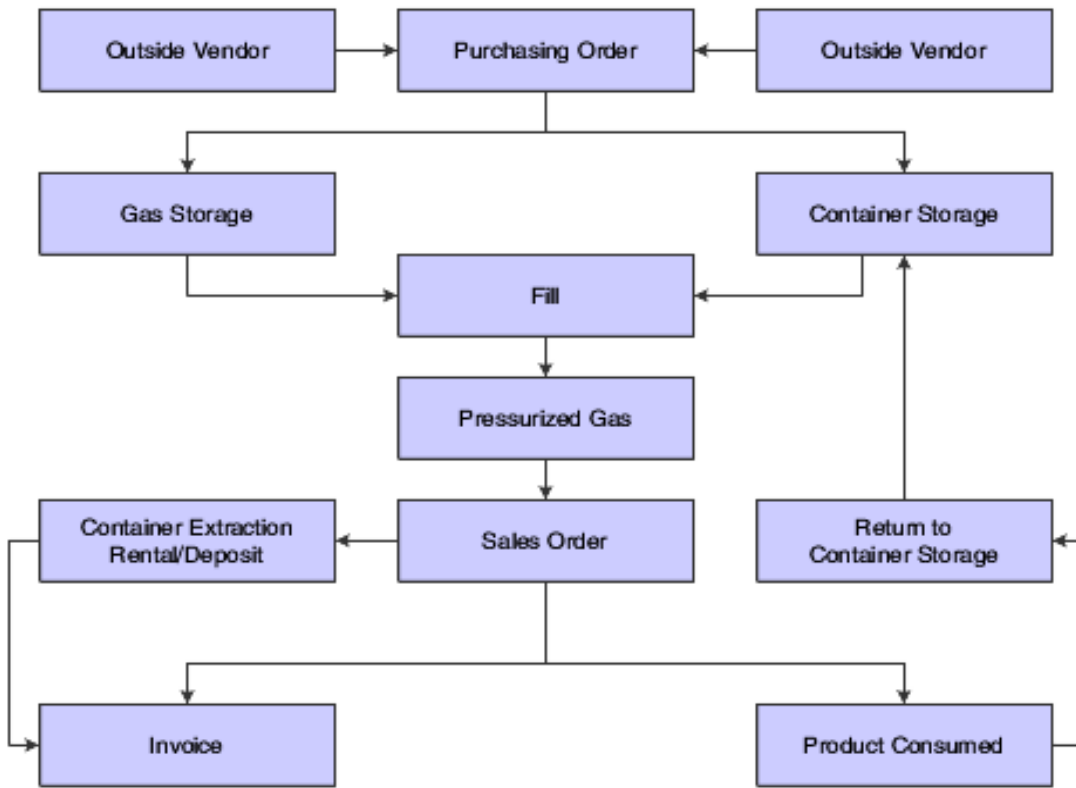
Outside Vendor

Purchasing Order

Outside Vendor

Gas Storage

Container Storage

Fill

Pressurized Gas

Container Extraction Rental/Deposit

Sales Order

Return to Container Storage

Invoice

Product Consumed